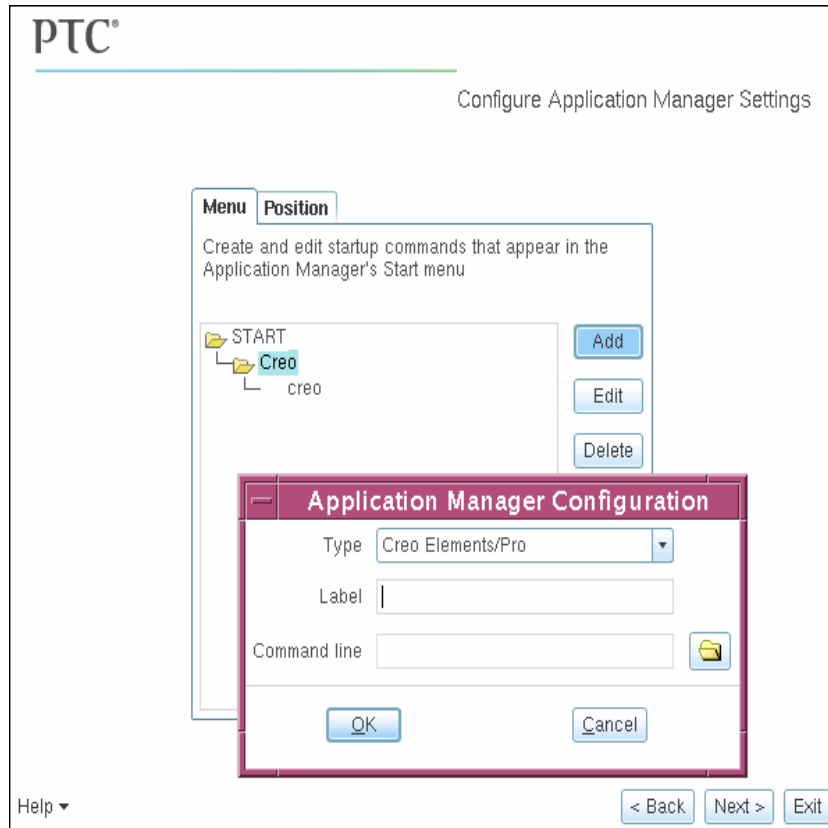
PTC®

Configure Application Manager Settings

Menu | Position

Create and edit startup commands that appear in the Application Manager's Start menu

START
Creo
creo

Add
Edit
Delete

Application Manager Configuration

Type Creo Elements/Pro

Label

Command line

OK
Cancel

Help ▾

< Back
Next >
Exit